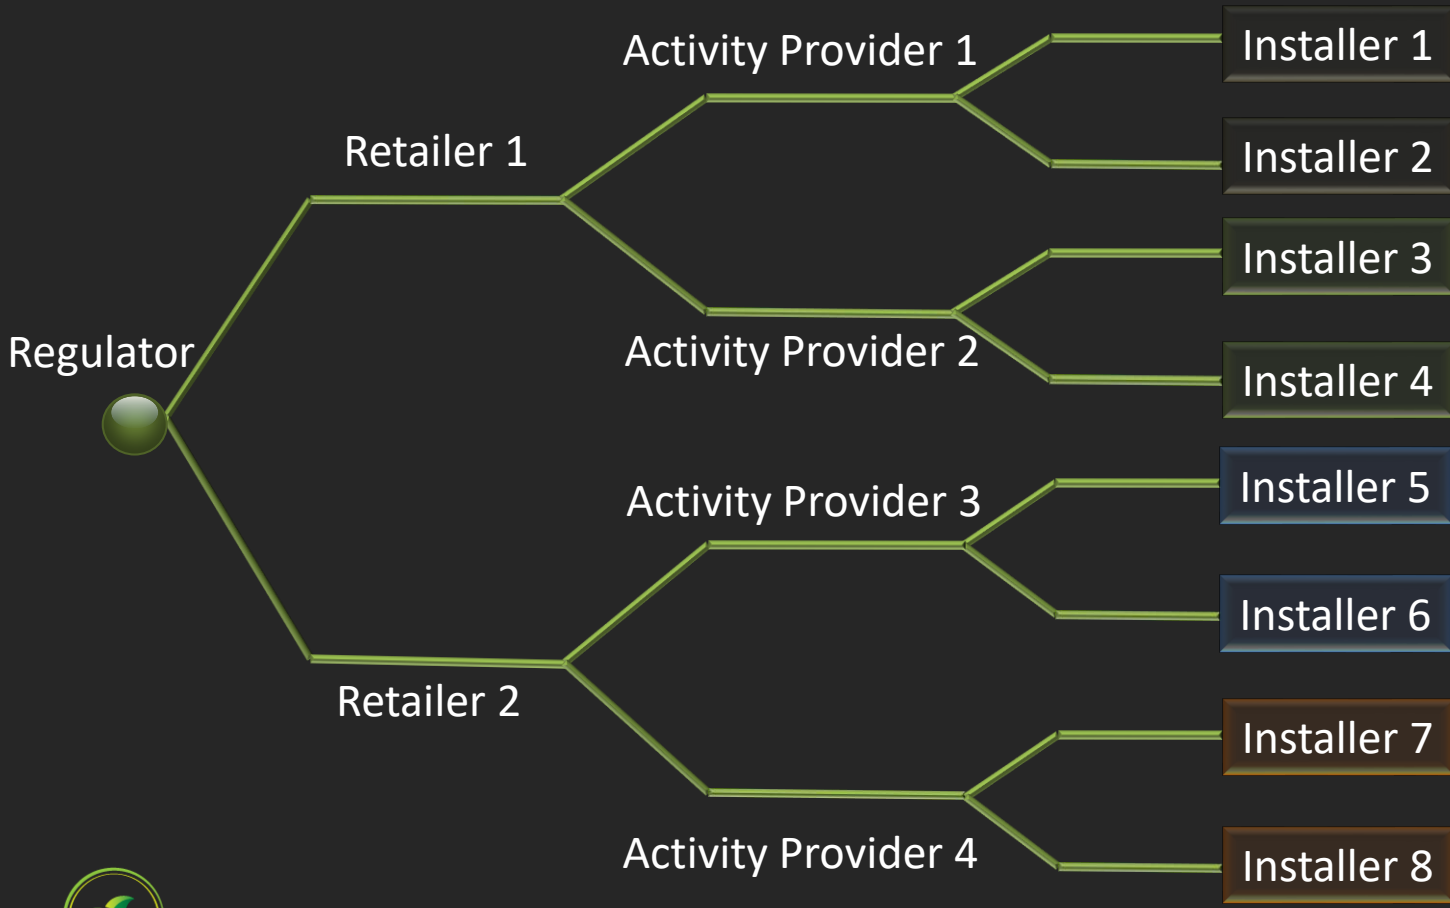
Regulator

Retailer 1

Retailer 2

Activity Provider 1

Activity Provider 2

Activity Provider 3

Activity Provider 4

Installer 1

Installer 2

Installer 3

Installer 4

Installer 5

Installer 6

Installer 7

Installer 8